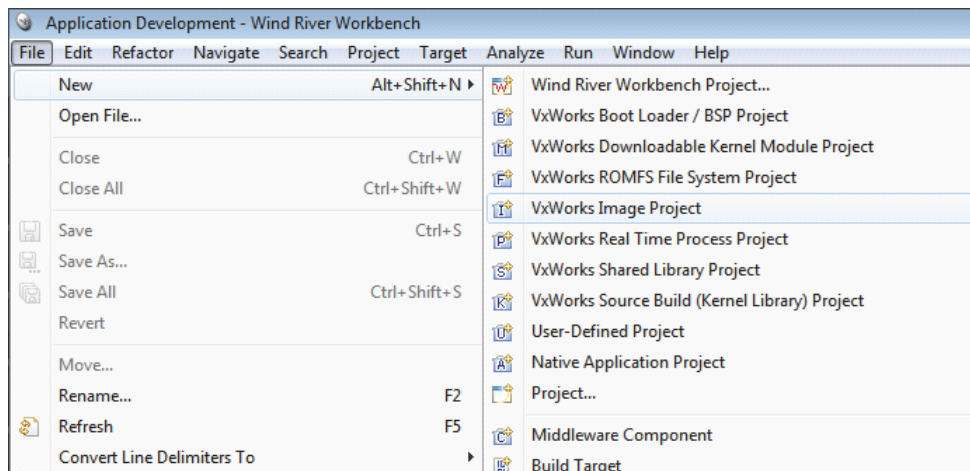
Application Development - Wind River Workbench

File Edit Refactor Navigate Search Project Target Analyze Run Window Help

New Alt+Shift+N
Open File...
Close Ctrl+W
Close All Ctrl+Shift+W
Save Ctrl+S
Save As...
Save All Ctrl+Shift+S
Revert
Move...
Rename... F2
Refresh F5
Convert Line Delimiters To

Wind River Workbench Project...
VxWorks Boot Loader / BSP Project
VxWorks Downloadable Kernel Module Project
VxWorks ROMFS File System Project
VxWorks Image Project
VxWorks Real Time Process Project
VxWorks Shared Library Project
VxWorks Source Build (Kernel Library) Project
User-Defined Project
Native Application Project
Project...
Middleware Component
Build Target